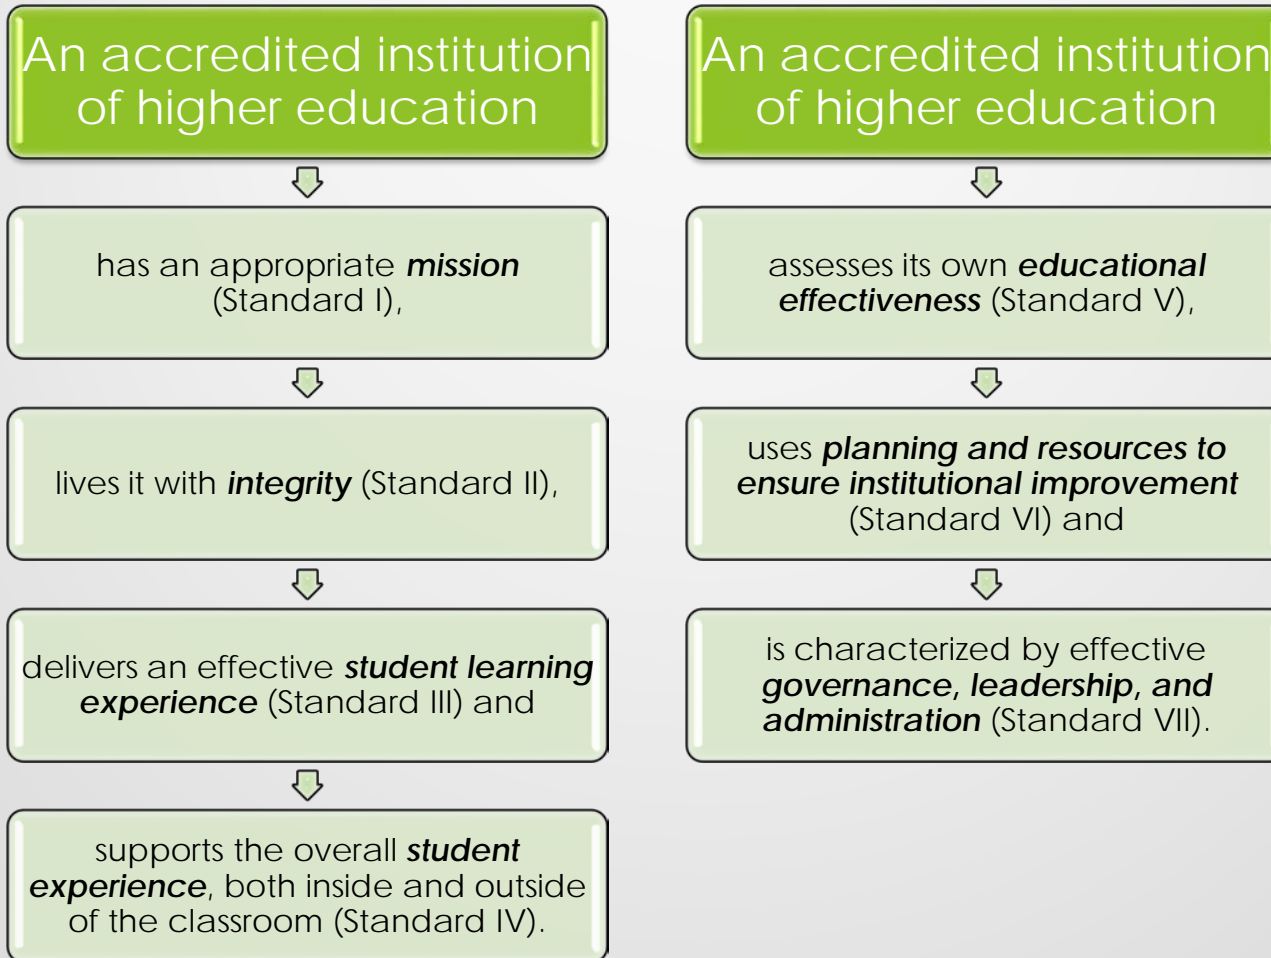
An accredited institution of higher education

has an appropriate ***mission*** (Standard I),

lives it with ***integrity*** (Standard II),

delivers an effective ***student learning experience*** (Standard III) and

supports the overall ***student experience***, both inside and outside of the classroom (Standard IV).

An accredited institution of higher education

assesses its own ***educational effectiveness*** (Standard V),

uses ***planning and resources to ensure institutional improvement*** (Standard VI) and

is characterized by effective ***governance, leadership, and administration*** (Standard VII).